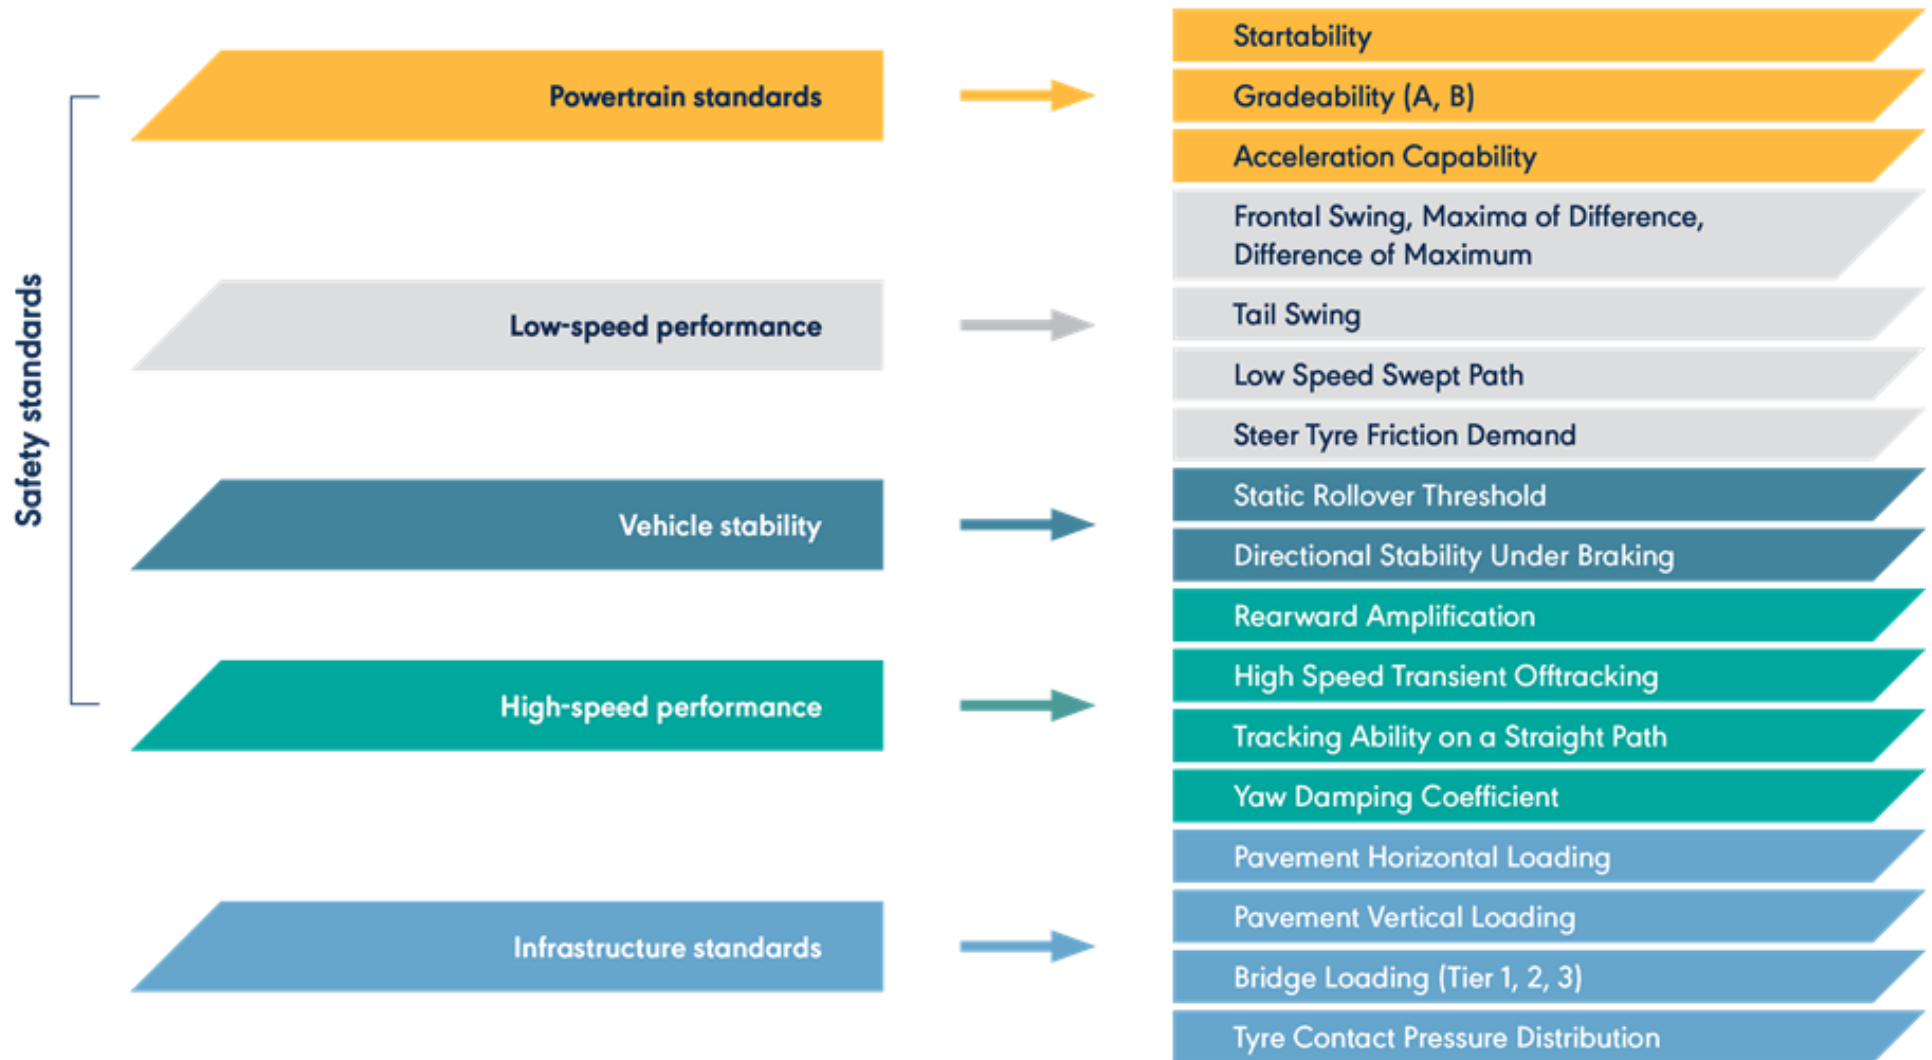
Safety standards

Powertrain standards

Low-speed performance

Vehicle stability

High-speed performance

Infrastructure standards

Startability
Gradeability (A, B)
Acceleration Capability
Frontal Swing, Maxima of Difference, Difference of Maximum
Tail Swing
Low Speed Swept Path
Steer Tyre Friction Demand
Static Rollover Threshold
Directional Stability Under Braking
Rearward Amplification
High Speed Transient Offtracking
Tracking Ability on a Straight Path
Yaw Damping Coefficient
Pavement Horizontal Loading
Pavement Vertical Loading
Bridge Loading (Tier 1, 2, 3)
Tyre Contact Pressure Distribution